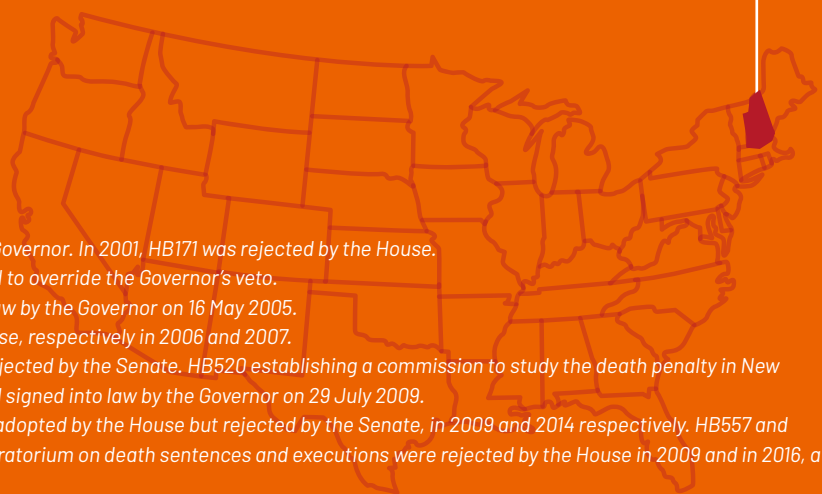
Governor. In 2001, HB171 was rejected by the House.
l to override the Governor's veto.
w by the Governor on 16 May 2005.
se, respectively in 2006 and 2007.
jected by the Senate. HB520 establishing a commission to study the death penalty in New
l signed into law by the Governor on 29 July 2009.
adopted by the House but rejected by the Senate, in 2009 and 2014 respectively. HB557 and
ratorium on death sentences and executions were rejected by the House in 2009 and in 2016, a